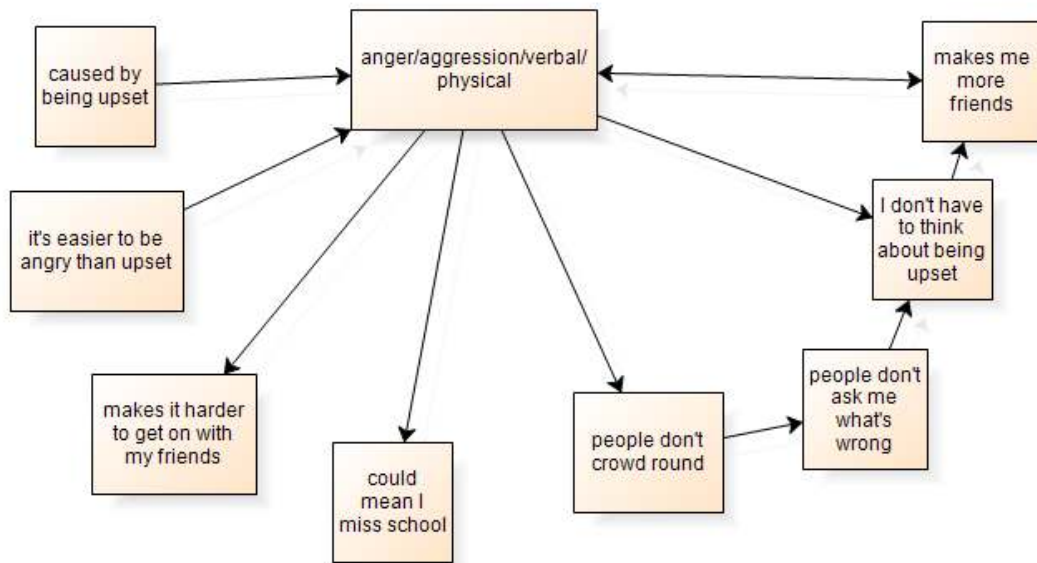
caused by being upset

anger/aggression/verbal/ physical

makes me more friends

it's easier to be angry than upset

I don't have to think about being upset

people don't ask me what's wrong

makes it harder to get on with my friends

could mean I miss school

people don't crowd round